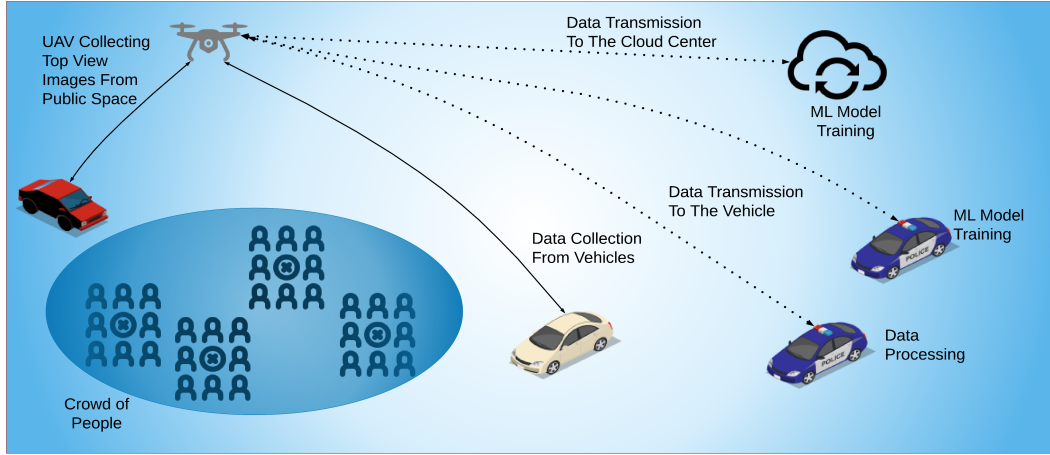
UAV Collecting Top View Images From Public Space

Data Transmission To The Cloud Center

ML Model Training

Data Transmission To The Vehicle

ML Model Training

POLICE

Data Collection From Vehicles

Data Processing

POLICE

Crowd of People